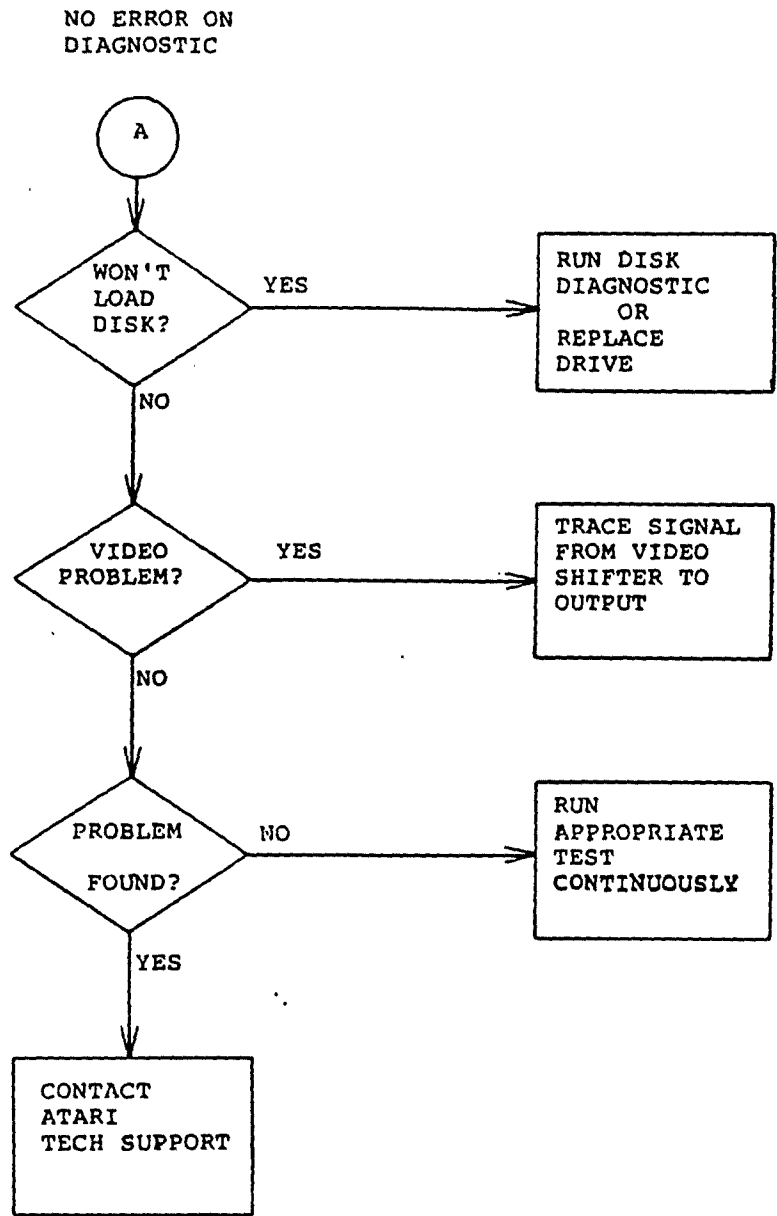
NO ERROR ON DIAGNOSTIC

A

WON'T LOAD DISK?

YES

RUN DISK DIAGNOSTIC OR REPLACE DRIVE

NO

VIDEO PROBLEM?

YES

TRACE SIGNAL FROM VIDEO SHIFTER TO OUTPUT

NO

PROBLEM FOUND?

NO

RUN APPROPRIATE TEST CONTINUOUSLY

YES

CONTACT ATARI TECH SUPPORT